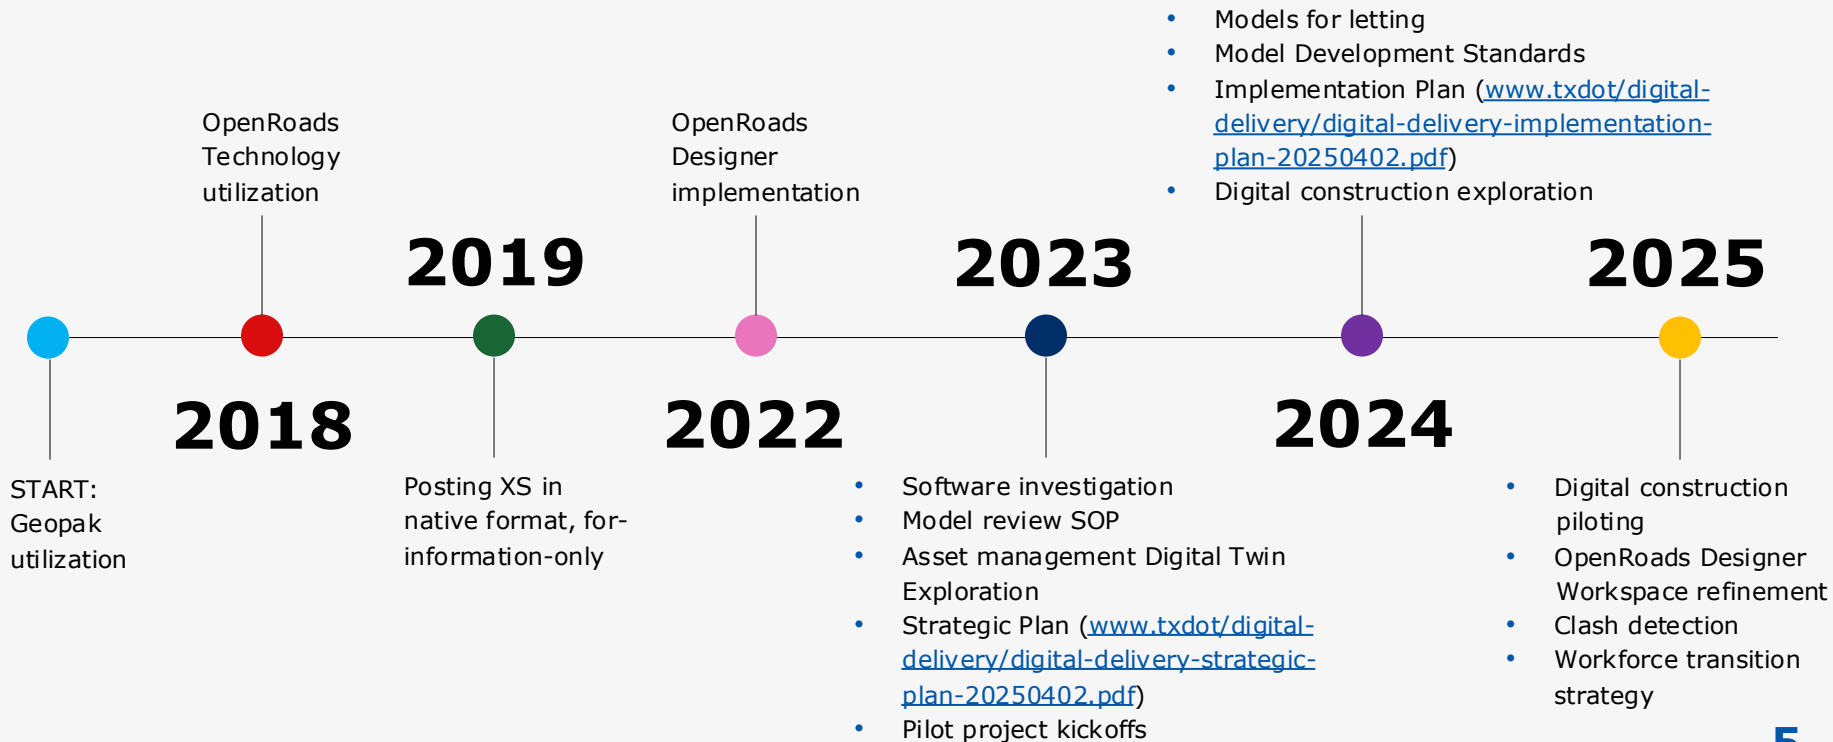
- Models for letting
- Model Development Standards
- Implementation Plan (www.txdot/digital-delivery/digital-delivery-implementation-plan-20250402.pdf)
- Digital construction exploration

OpenRoads Technology utilization

2019

OpenRoads Designer implementation

2023

2025

2018

2022

2024

START: Geopak utilization

Posting XS in native format, for-information-only

- Software investigation
- Model review SOP
- Asset management Digital Twin Exploration
- Strategic Plan (www.txdot/digital-delivery/digital-delivery-strategic-plan-20250402.pdf)
- Pilot project kickoffs

- Digital construction piloting
- OpenRoads Designer Workspace refinement
- Clash detection
- Workforce transition strategy

5